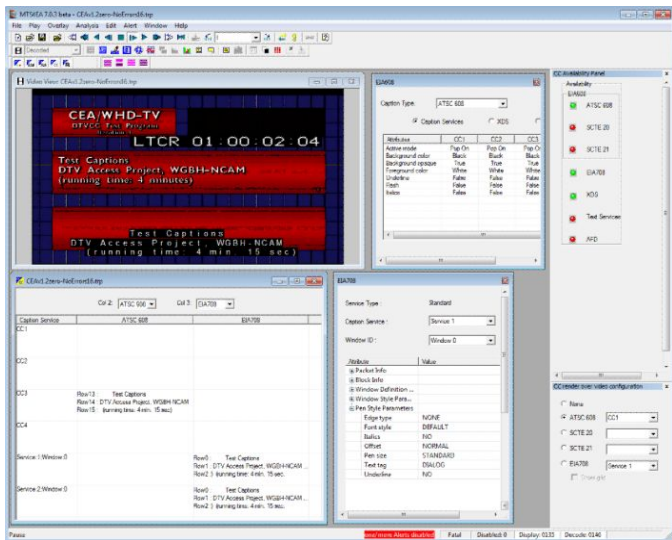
MTSKA 7.0.1 beta - CEAv1.2zero-NoError16.mpg

File Play Overlay Analysis Edit Alert Window Help

Decoded

Video View: CEAv1.2zero-NoError16.mpg

CEA/WHD-TV
DTVCC Test Program
LTCR 01:00:02:04
Test Captions
DTV Access Project, WGBH-NCAM
(running time: 4 minutes)

Test Captions
DTV Access Project, WGBH-NCAM
(running time: 4 min 15 sec)

EIA608

Caption Type: ATSC 608

Caption Services XDS

| Attribute | CC1 | CC2 | CC3 |
|---|---|---|---|
| Active mode | Pop On | Pop On | Pop On |
| Background color | Black | Black | Black |
| Background opaque | True | True | True |
| Foreground color | White | White | White |
| Underline | False | False | False |
| Flash | False | False | False |
| Italics | False | False | False |

CC Availability Panel

Availability

EIA608

ATSC 608

SCTE 20

SCTE 21

EIA708

XDS

Text Services

AFD

CEAv1.2zero-NoError16.mpg

Col 2: ATSC 608 Col 3: EIA708

| Caption Service | ATSC 608 | EIA708 |
|---|---|---|
| CC1 | | |
| CC2 | | |
| CC3 | Row13: Test Captions Row14: DTV Access Project, WGBH-NCAM Row15: (running time: 4 min. 15 sec) | |
| CC4 | | |
| Service 1:Window 0 | | Row0: Test Captions Row1: DTV Access Project, WGBH-NCAM Row2: (running time: 4 min. 15 sec) |
| Service 2:Window 0 | | Row0: Test Captions Row1: DTV Access Project, WGBH-NCAM Row2: (running time: 4 min. 15 sec) |

EIA708

Service Type: Standard

Caption Service: Service 1

Window ID: Window 0

| Attribute | Value |
|---|---|
| Packet Info | |
| Block Info | |
| Window Definition ... | |
| Window Style Para... | |
| Pen Style Parameters | |
| Edge type | NONE |
| Font style | DEFAULT |
| Italics | NO |
| Offset | NORMAL |
| Pen size | STANDARD |
| Text tag | DIALOG |
| Underline | NO |

CC render over video configuration

None

ATSC 608 CC1

SCTE 20

SCTE 21

EIA708 Service 1

Draw grid

Pause

one/more Alerts disabled Fatal Disabled: 0 Display: 0133 Decode: 0140